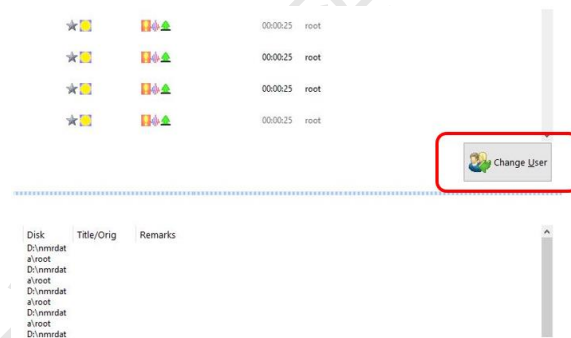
00:00:25 root

00:00:25 root

00:00:25 root

00:00:25 root

Change User

| Disk | Title/Orig | Remarks |
|---|---|---|
| D:\nmrdata\root | | |
| D:\nmrdata\root | | |
| D:\nmrdata\root | | |
| D:\nmrdata\root | | |
| D:\nmrdat | | |